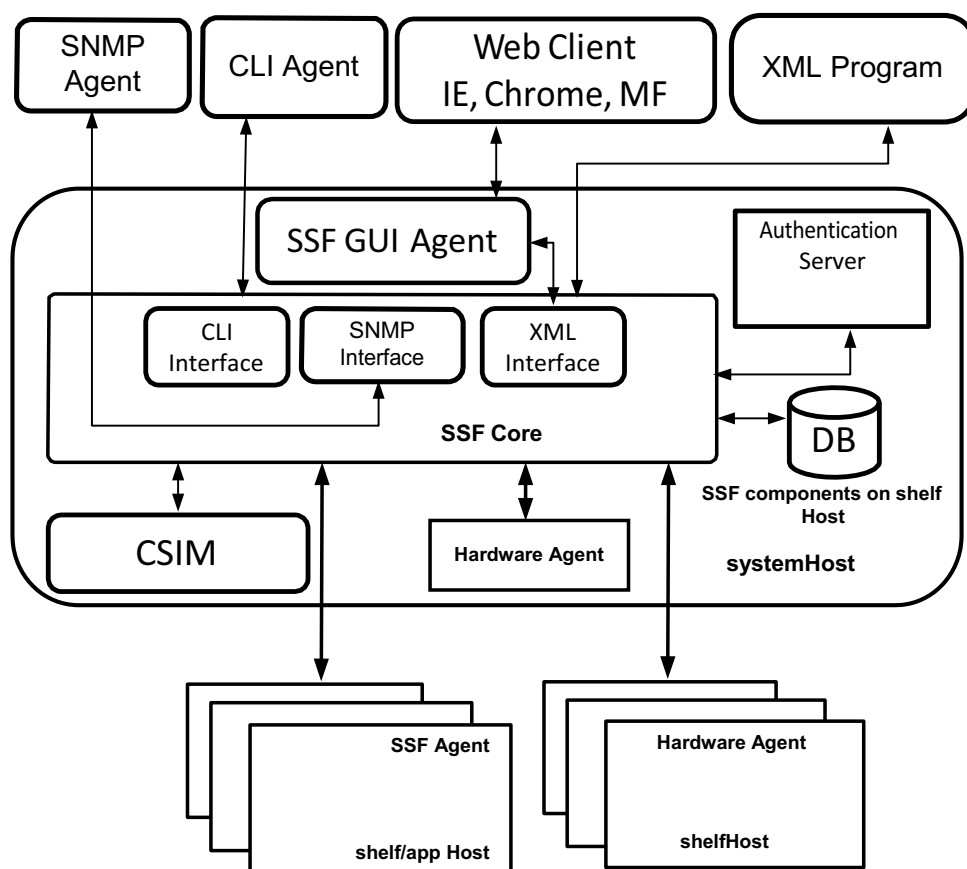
SNMP Agent

CLI Agent

Web Client
IE, Chrome, MF

XML Program

SSF GUI Agent

Authentication Server

CLI Interface

SNMP Interface

XML Interface

SSF Core

DB

SSF components on shelf Host

CSIM

Hardware Agent

systemHost

SSF Agent

shelf/app Host

Hardware Agent

shelfHost